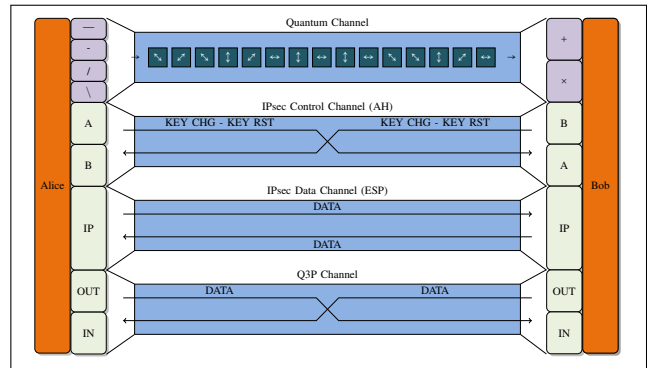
Alice

—
-
/
\

A
B
IP
OUT
IN

Quantum Channel

↘ ↗ ↘ ↕ ↗ ↔ ↕ ↔ ↕ ↔ ↘ ↘ ↕ ↗ ↔

IPsec Control Channel (AH)

KEY CHG - KEY RST

KEY CHG - KEY RST

IPsec Data Channel (ESP)

DATA

DATA

Q3P Channel

DATA

DATA

+
×

B
A
IP
OUT
IN

Bob